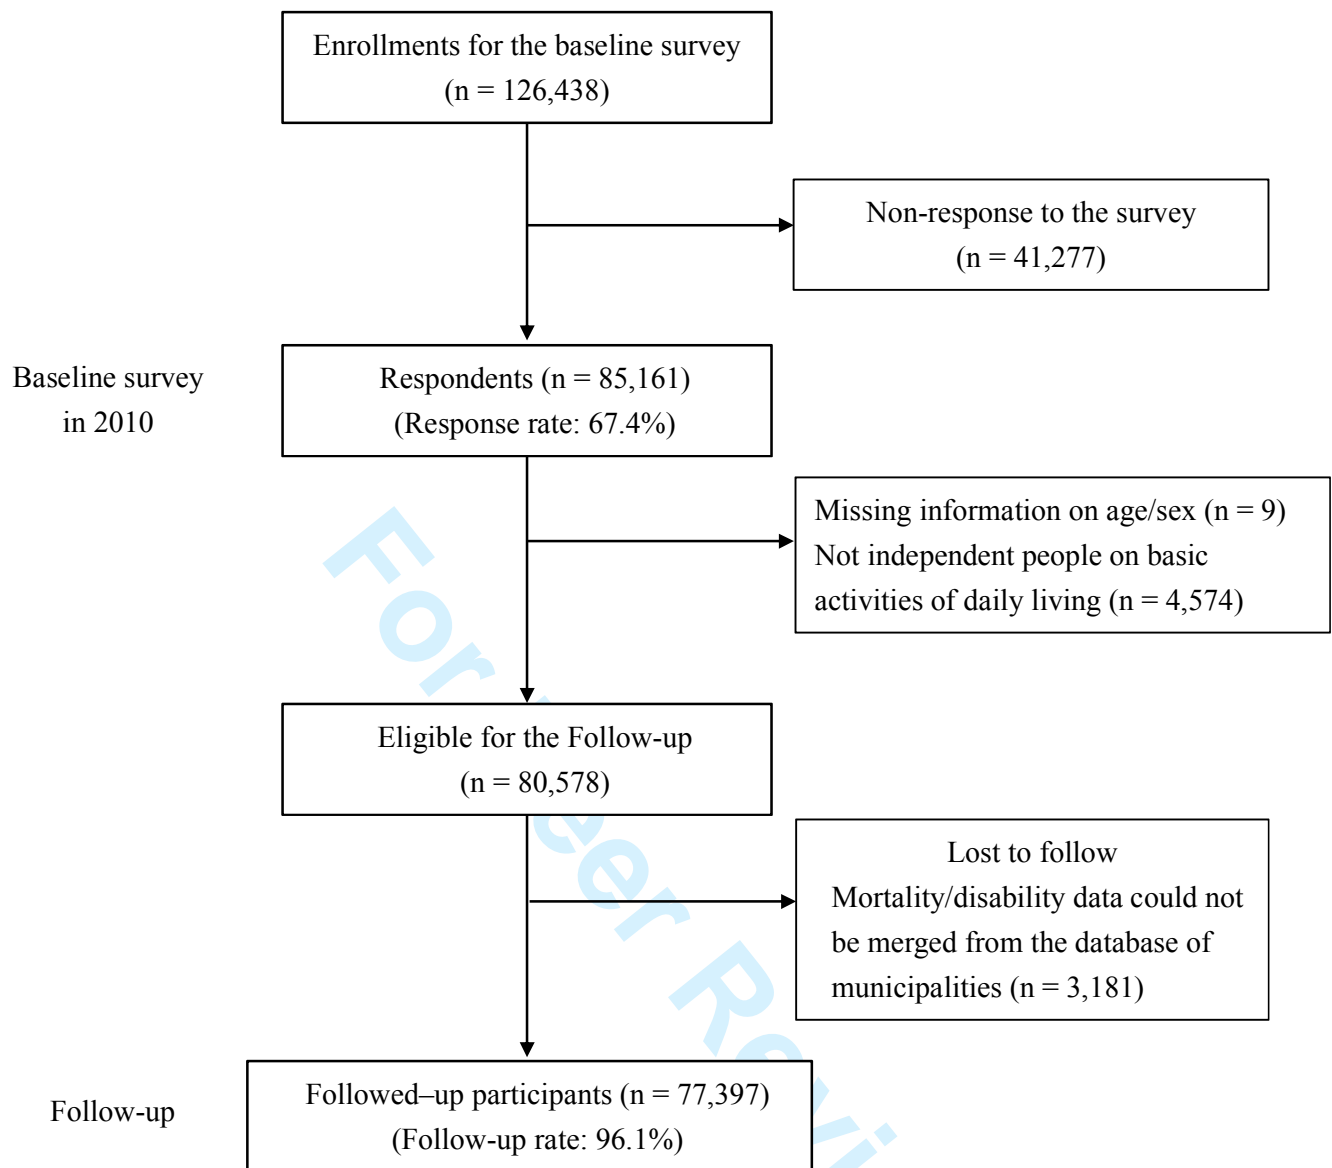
Enrollments for the baseline survey
(n = 126,438)

Non-response to the survey
(n = 41,277)

Baseline survey
in 2010

Respondents (n = 85,161)
(Response rate: 67.4%)

Missing information on age/sex (n = 9)
Not independent people on basic activities of daily living (n = 4,574)

Eligible for the Follow-up
(n = 80,578)

Lost to follow
Mortality/disability data could not be merged from the database of municipalities (n = 3,181)

Follow-up

Followed–up participants (n = 77,397)
(Follow-up rate: 96.1%)

For Peer Revi